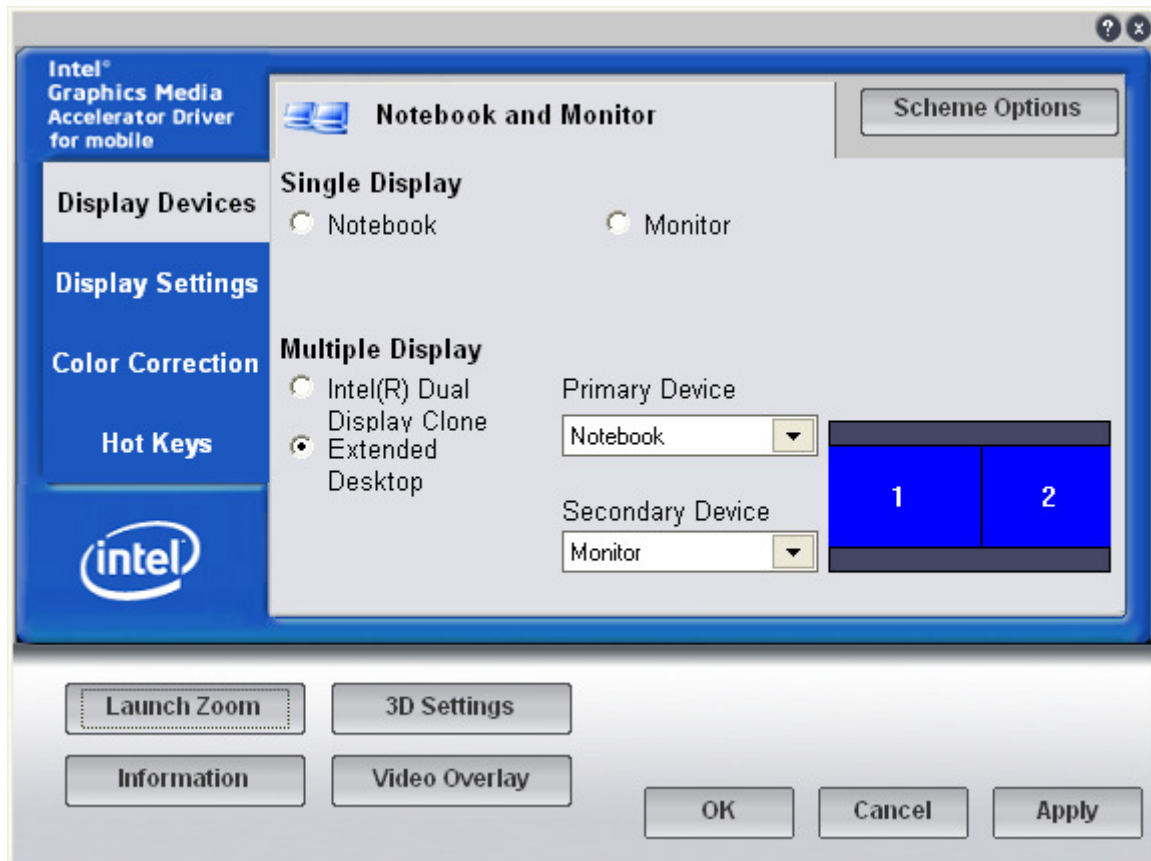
?
x

Intel®
Graphics Media
Accelerator Driver
for mobile

Display Devices

Display Settings

Color Correction

Hot Keys

intel

Notebook and Monitor

Scheme Options

Single Display
Notebook
Monitor

Multiple Display
Intel(R) Dual Display Clone
Extended Desktop

Primary Device
Notebook

Secondary Device
Monitor

1
2

Launch Zoom
3D Settings
Information
Video Overlay
OK
Cancel
Apply